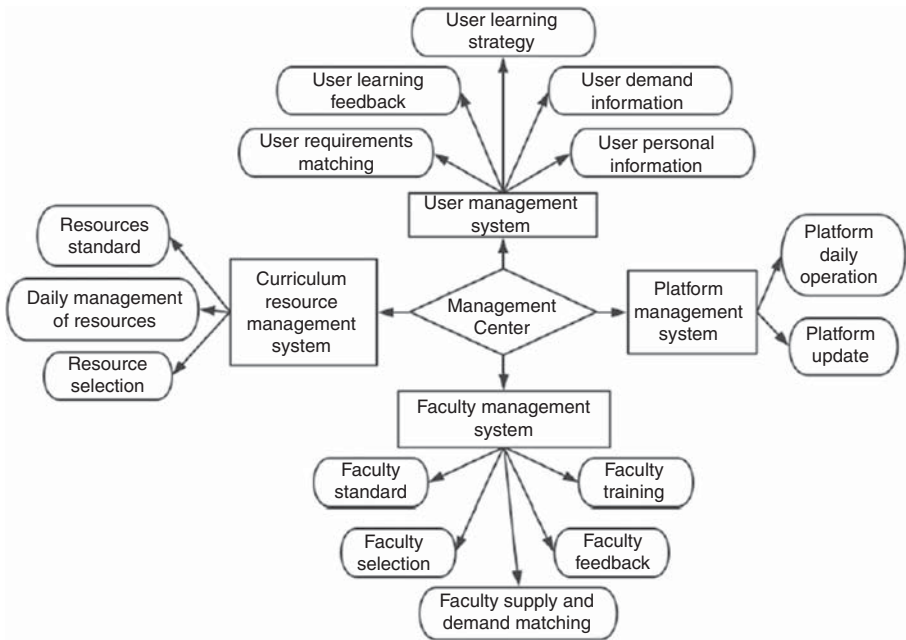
User learning strategy

User learning feedback

User demand information

User requirements matching

User personal information

User management system

Resources standard

Daily management of resources

Resource selection

Curriculum resource management system

Management Center

Platform management system

Platform daily operation

Platform update

Faculty management system

Faculty standard

Faculty training

Faculty selection

Faculty feedback

Faculty supply and demand matching